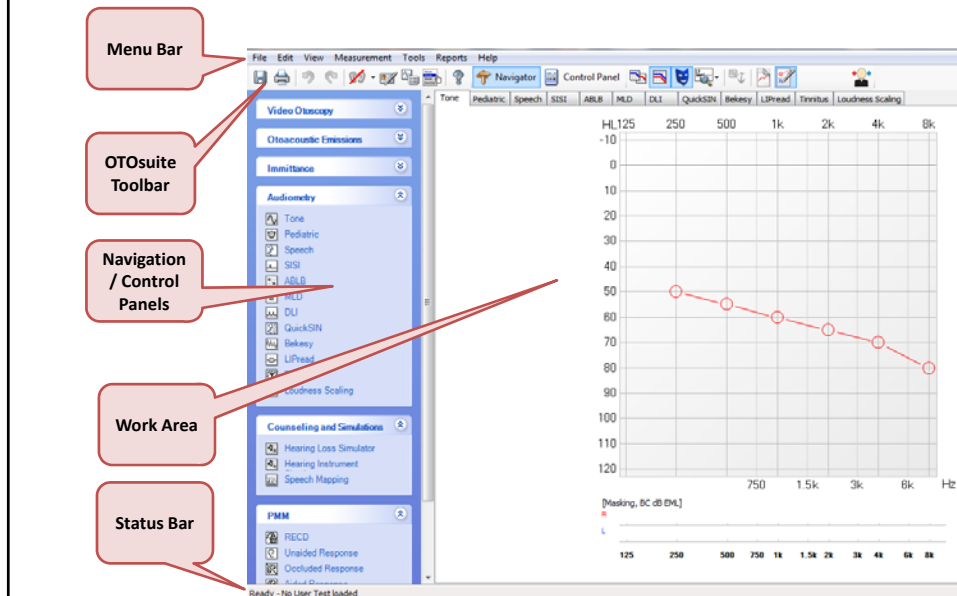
Menu Bar

OTOsuite Toolbar

Navigation / Control Panels

Work Area

Status Bar

File Edit View Measurement Tools Reports Help

Navigator Control Panel

Tone Pediatric Speech SISI ABLB MLD DLI QuickSIN Bekesy LIPread Tinnitus Loudness Scaling

Video Otoscopy

Otoacoustic Emissions

Immittance

Audiometry

Tone
Pediatric
Speech
SISI
ABLB
MLD
DLI
QuickSIN
Bekesy
LIPread
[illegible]
Loudness Scaling

Counseling and Simulations

Hearing Loss Simulator
Hearing Instrument
Speech Mapping

PMM

RECD
Unaided Response
Occluded Response
Aided Response

HL125 250 500 1k 2k 4k 8k
-10
0
10
20
30
40
50
60
70
80
90
100
110
120
750 1.5k 3k 6k Hz

[Masking, BC dB EML]
R
L

125 250 500 750 1k 1.5k 2k 3k 4k 6k 8k

Ready - No User Test loaded